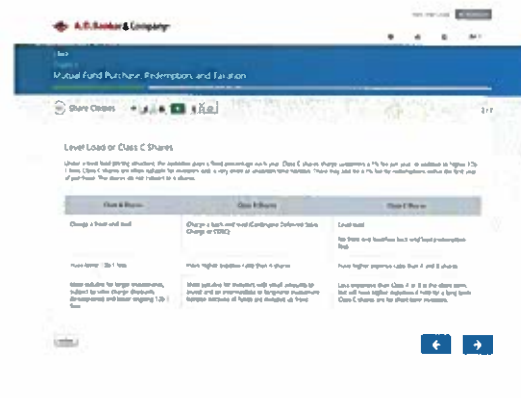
A. D. Banker & Company

Class
Chapter
Mutual Fund Purchase, Redemption, and Taxation

Share Classes

2/7

Level Load or Class C Shares

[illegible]

| Class A Shares | Class B Shares | Class C Shares |
|---|---|---|
| Charge a front-end load | Charge a back-end load (Contingent Deferred Sales Charge or CDSC) | Level load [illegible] |
| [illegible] | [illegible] | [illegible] |
| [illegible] | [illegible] | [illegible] |